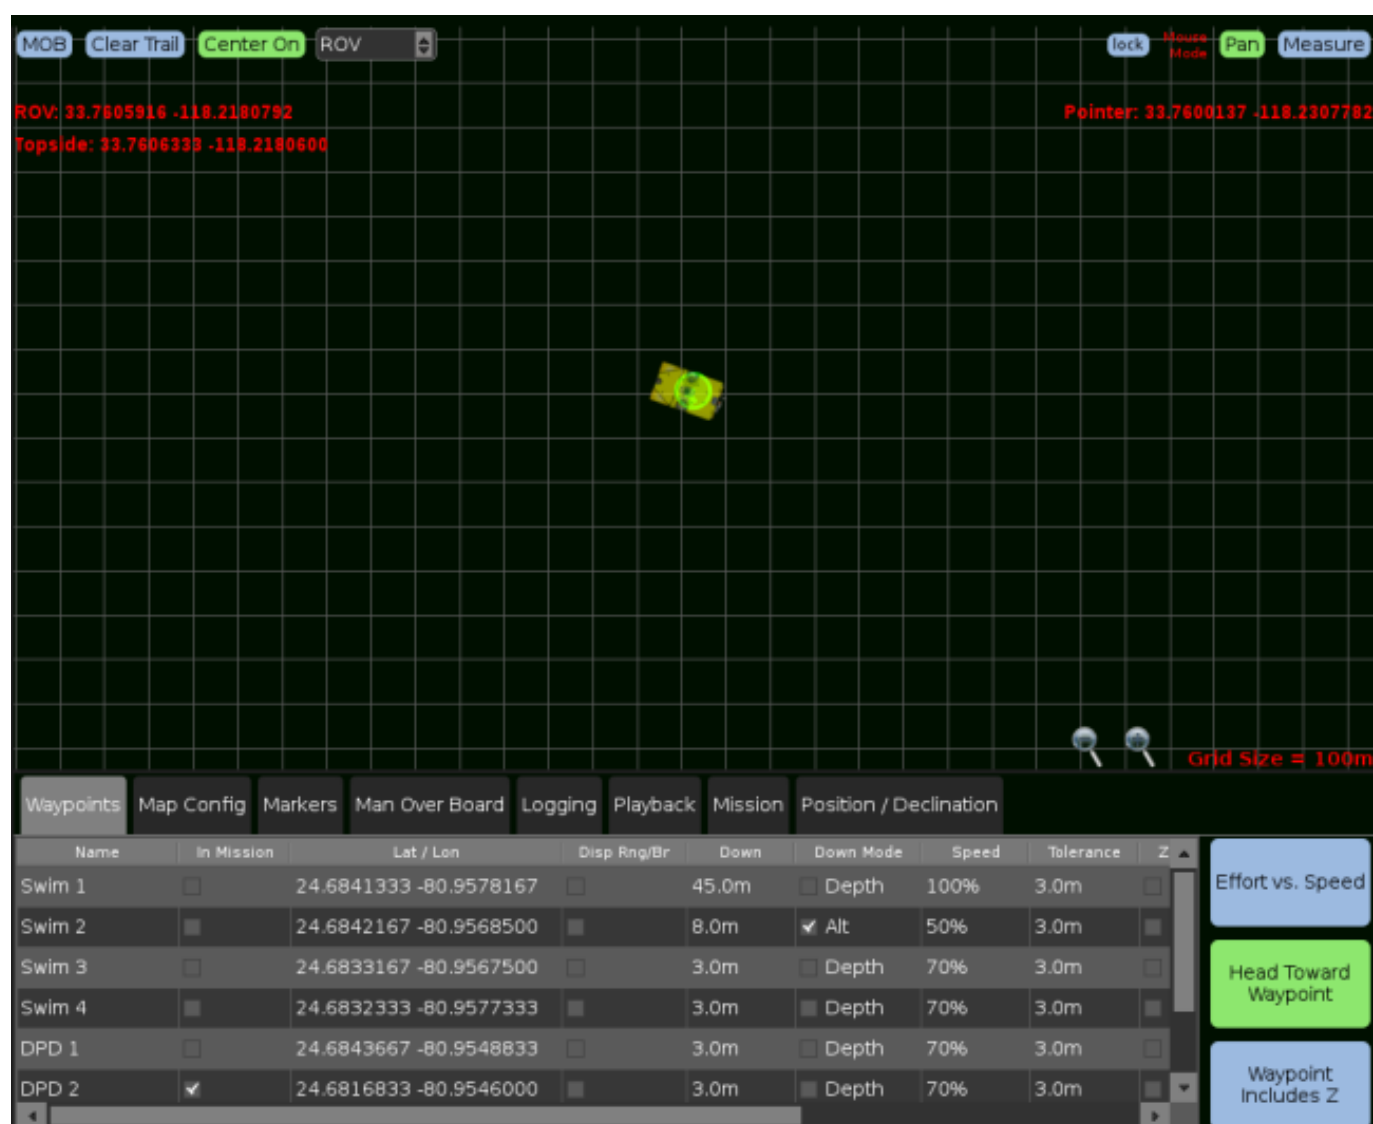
MOB Clear Trail Center On ROV

lock Mouse Mode Pan Measure

ROV: 33.7605916 -118.2180792

Topside: 33.7606333 -118.2180600

Pointer: 33.7600137 -118.2307782

Grid Size = 100m

Waypoints Map Config Markers Man Over Board Logging Playback Mission Position / Declination

| Name | In Mission | Lat / Lon | Disp Rng/Br | Down | Down Mode | Speed | Tolerance | Z |
|---|---|---|---|---|---|---|---|---|
| Swim 1 | | 24.6841333 -80.9578167 | | 45.0m | Depth | 100% | 3.0m | |
| Swim 2 | | 24.6842167 -80.9568500 | | 8.0m | ✔ Alt | 50% | 3.0m | |
| Swim 3 | | 24.6833167 -80.9567500 | | 3.0m | Depth | 70% | 3.0m | |
| Swim 4 | | 24.6832333 -80.9577333 | | 3.0m | Depth | 70% | 3.0m | |
| DPD 1 | | 24.6843667 -80.9548833 | | 3.0m | Depth | 70% | 3.0m | |
| DPD 2 | ✔ | 24.6816833 -80.9546000 | | 3.0m | Depth | 70% | 3.0m | |

Effort vs. Speed

Head Toward Waypoint

Waypoint Includes Z